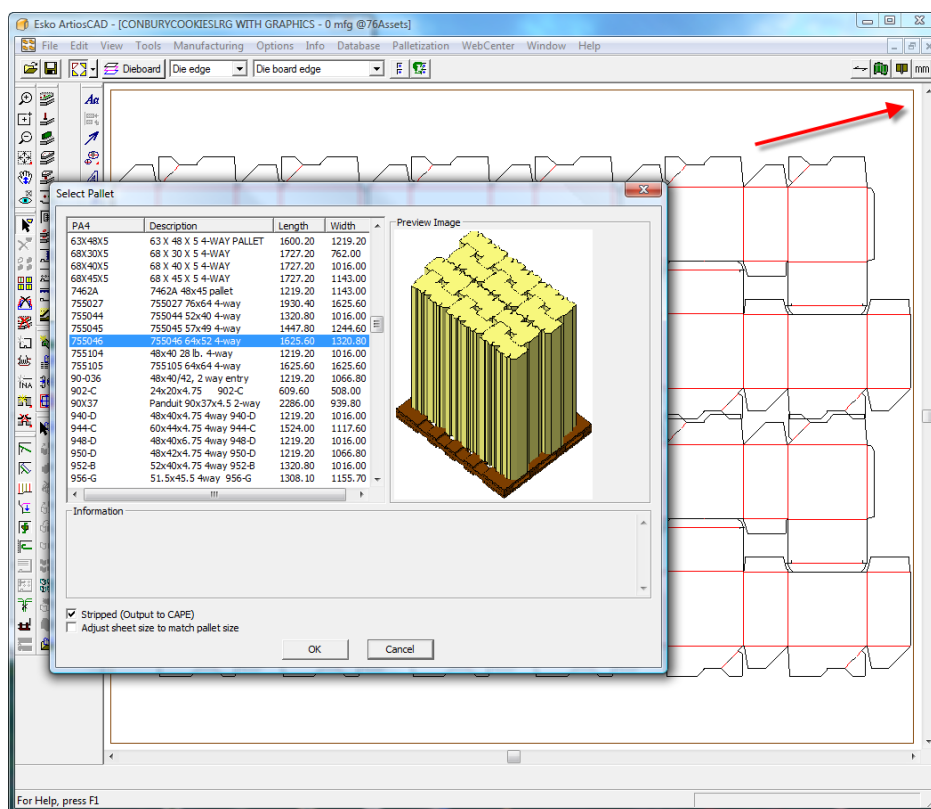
Esko ArtiosCAD - [CONBURYCOOKIESLRG WITH GRAPHICS - 0 mfg @76Assets]

File Edit View Tools Manufacturing Options Info Database Palletization WebCenter Window Help

Dieboard Die edge Die board edge mm

Select Pallet

| PA4 | Description | Length | Width |
|---|---|---|---|
| 63X48X5 | 63 X 48 X 5 4-WAY PALLET | 1600.20 | 1219.20 |
| 68X30X5 | 68 X 30 X 5 4-WAY | 1727.20 | 762.00 |
| 68X40X5 | 68 X 40 X 5 4-WAY | 1727.20 | 1016.00 |
| 68X45X5 | 68 X 45 X 5 4-WAY | 1727.20 | 1143.00 |
| 7462A | 7462A 48x45 pallet | 1219.20 | 1143.00 |
| 755027 | 755027 76x64 4-way | 1930.40 | 1625.60 |
| 755044 | 755044 52x40 4-way | 1320.80 | 1016.00 |
| 755045 | 755045 57x49 4-way | 1447.80 | 1244.60 |
| 755046 | 755046 64x52 4-way | 1625.60 | 1320.80 |
| 755104 | 48x40 28 lb. 4-way | 1219.20 | 1016.00 |
| 755105 | 755105 64x64 4-way | 1625.60 | 1625.60 |
| 90-036 | 48x40/42, 2 way entry | 1219.20 | 1066.80 |
| 902-C | 24x20x4.75 902-C | 609.60 | 508.00 |
| 90X37 | Panduit 90x37x4.5 2-way | 2286.00 | 939.80 |
| 940-D | 48x40x4.75 4way 940-D | 1219.20 | 1016.00 |
| 944-C | 60x44x4.75 4way 944-C | 1524.00 | 1117.60 |
| 948-D | 48x40x6.75 4way 948-D | 1219.20 | 1016.00 |
| 950-D | 48x42x4.75 4way 950-D | 1219.20 | 1066.80 |
| 952-B | 52x40x4.75 4way 952-B | 1320.80 | 1016.00 |
| 956-G | 51.5x45.5 4way 956-G | 1308.10 | 1155.70 |

Preview Image

Information

Stripped (Output to CAPE)
Adjust sheet size to match pallet size

OK Cancel

For Help, press F1